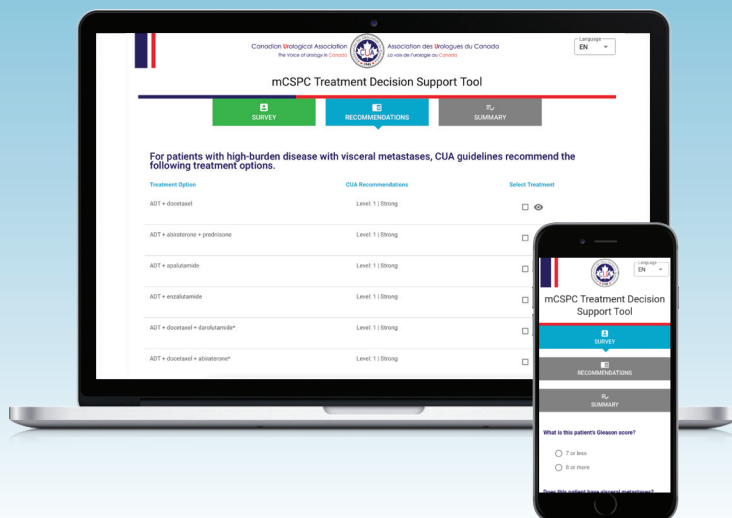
Canadian Urological Association
The Voice of Urology in Canada

Association des Urologues du Canada
La voix de l'urologie au Canada

Language
EN

mCSPC Treatment Decision Support Tool

SURVEY

RECOMMENDATIONS

SUMMARY

For patients with high-burden disease with visceral metastases, CUA guidelines recommend the following treatment options.

| Treatment Option | CUA Recommendations | Select Treatment |
|---|---|---|
| ADT + docetaxel | Level: 1 \| Strong | |
| ADT + abiraterone + prednisone | Level: 1 \| Strong | |
| ADT + apalutamide | Level: 1 \| Strong | |
| ADT + enzalutamide | Level: 1 \| Strong | |
| ADT + docetaxel + darolutamide* | Level: 1 \| Strong | |
| ADT + docetaxel + abiraterone* | Level: 1 \| Strong | |

Language
EN

mCSPC Treatment Decision Support Tool

SURVEY

RECOMMENDATIONS

SUMMARY

What is this patient's Gleason score?

7 or less

8 or more

Does this patient have visceral metastases?